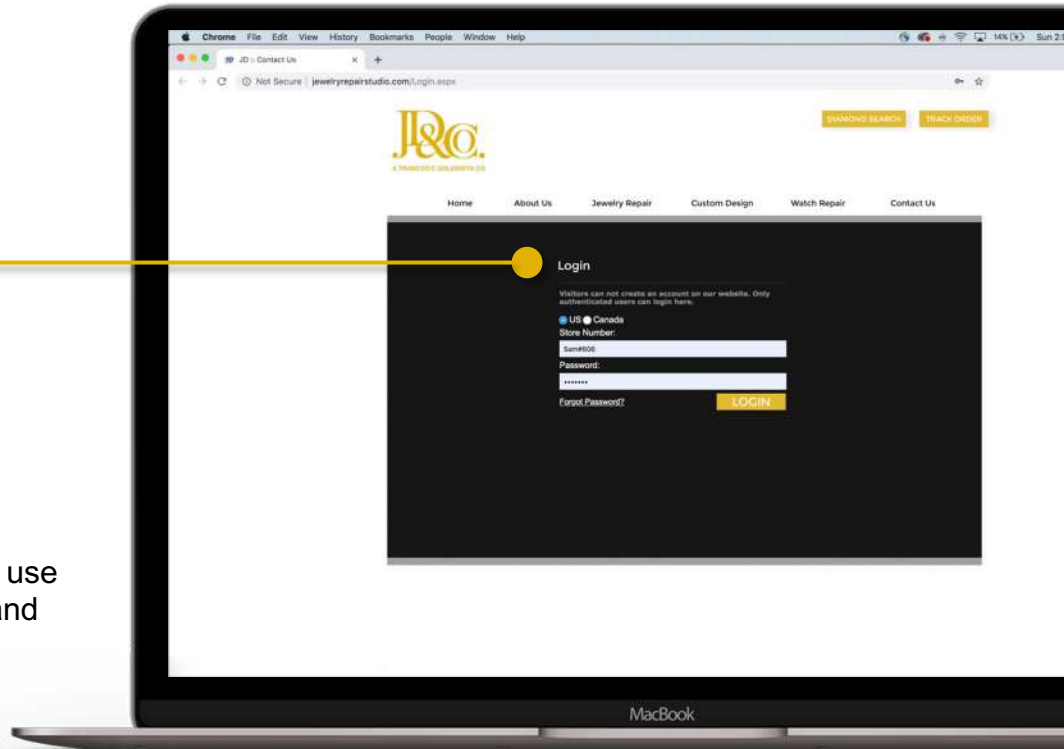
Chrome File Edit View History Bookmarks People Window Help

14% Sun 2:

JD :: Contact Us

Not Secure | jewelryrepairstudio.com/Login.aspx

JR&CO.

A FRANCOIS GOLDSMITH CO

DIAMOND SEARCH

TRACK ORDER

Home About Us Jewelry Repair Custom Design Watch Repair Contact Us

Login

Visitors can not create an account on our website. Only authenticated users can login here.

US Canada

Store Number:

Sam#606

Password:

••••••••

Forgot Password?

LOGIN

use

nd

MacBook